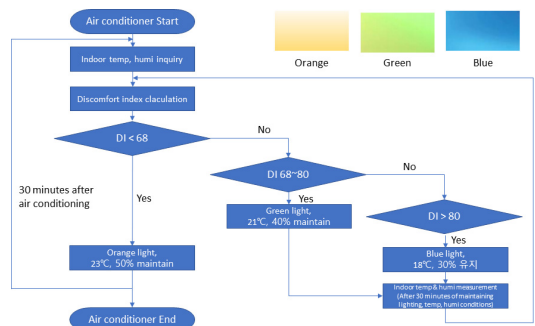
Air conditioner Start

Orange

Green

Blue

Indoor temp, humi inquiry

Discomfort index claculation

DI < 68

No

DI 68~80

No

30 minutes after air conditioning

Yes

Yes

Green light, 21℃, 40% maintain

DI > 80

Yes

Orange light, 23℃, 50% maintain

Blue light, 18℃, 30% 유지

Indoor temp & humi measurement (After 30 minutes of maintaining lighting, temp, humi conditions)

Air conditioner End